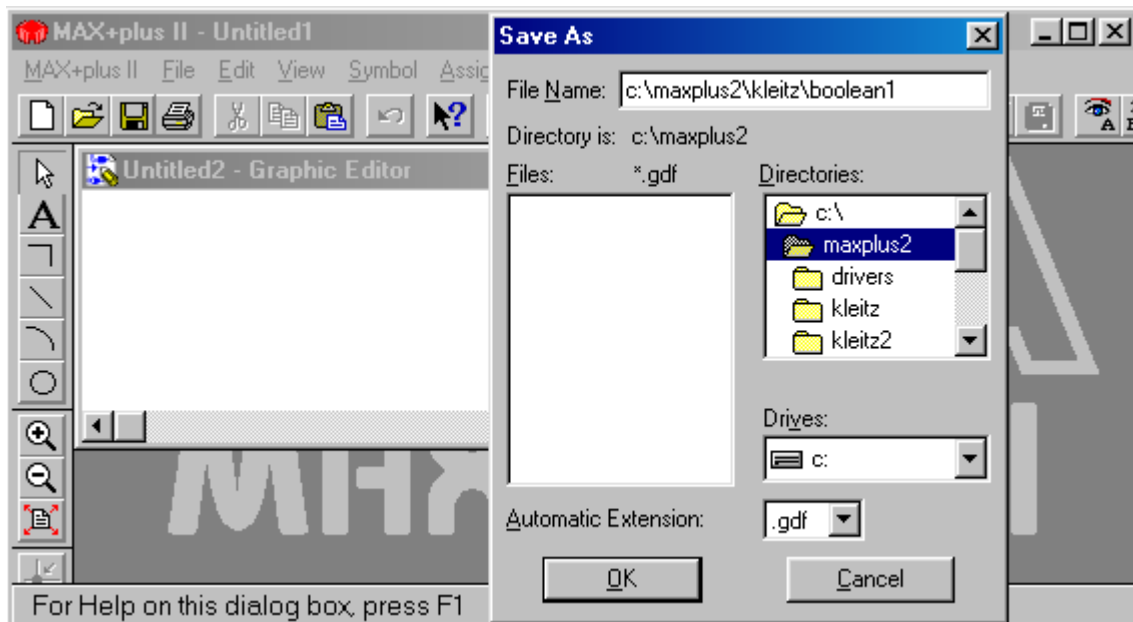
MAX+plus II - Untitled1

MAX+plus II File Edit View Symbol Assig

Untitled2 - Graphic Editor

Save As

File Name: c:\maxplus2\kleitz\boolean1

Directory is: c:\maxplus2

Files: *.gdf

Directories:

c:\

maxplus2

drivers

kleitz

kleitz2

Drives:

c:

Automatic Extension: .gdf

OK

Cancel

For Help on this dialog box, press F1